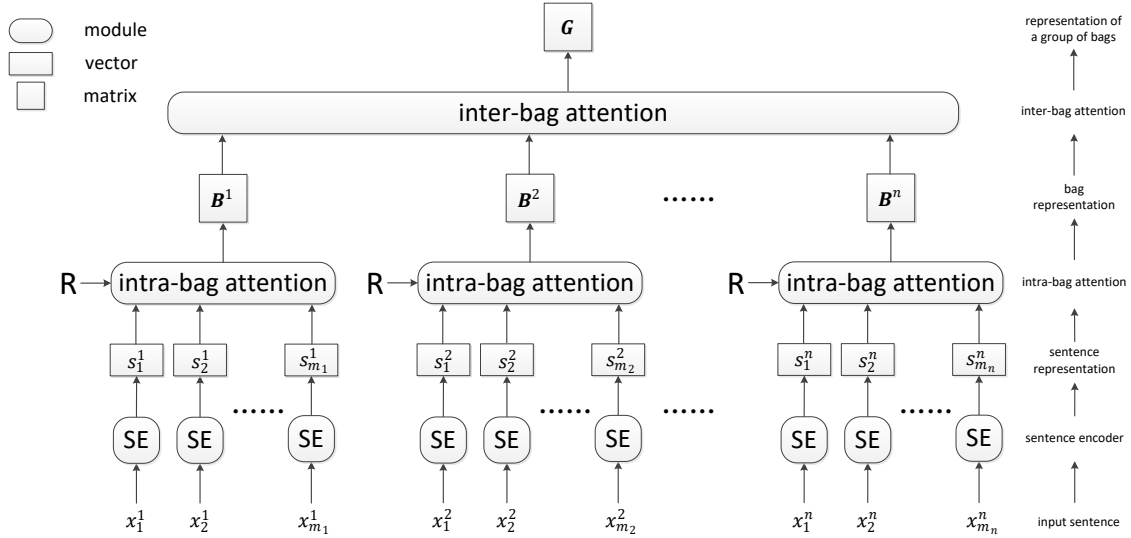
module

vector

matrix

$\boldsymbol{G}$

inter-bag attention

$\boldsymbol{B}^1$

$\boldsymbol{B}^2$

......

$\boldsymbol{B}^n$

R intra-bag attention

R intra-bag attention

R intra-bag attention

$s_1^1$ $s_2^1$ $s_{m_1}^1$

$s_1^2$ $s_2^2$ $s_{m_2}^2$

$s_1^n$ $s_2^n$ $s_{m_n}^n$

SE SE ...... SE

SE SE ...... SE

......

SE SE ...... SE

$x_1^1$ $x_2^1$ $x_{m_1}^1$

$x_1^2$ $x_2^2$ $x_{m_2}^2$

$x_1^n$ $x_2^n$ $x_{m_n}^n$

representation of a group of bags

inter-bag attention

bag representation

intra-bag attention

sentence representation

sentence encoder

input sentence